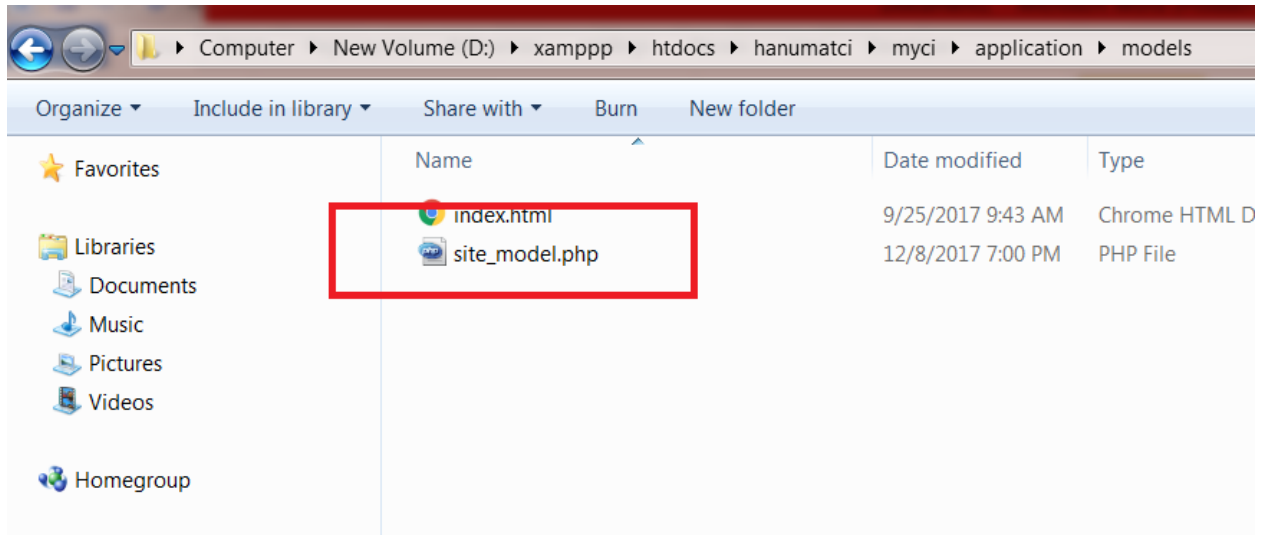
Computer ▸ New Volume (D:) ▸ xamppp ▸ htdocs ▸ hanumatci ▸ myci ▸ application ▸ models

Organize ▾ Include in library ▾ Share with ▾ Burn New folder

Favorites

Libraries
Documents
Music
Pictures
Videos

Homegroup

| Name | Date modified | Type |
|---|---|---|
| index.html | 9/25/2017 9:43 AM | Chrome HTML D |
| site_model.php | 12/8/2017 7:00 PM | PHP File |